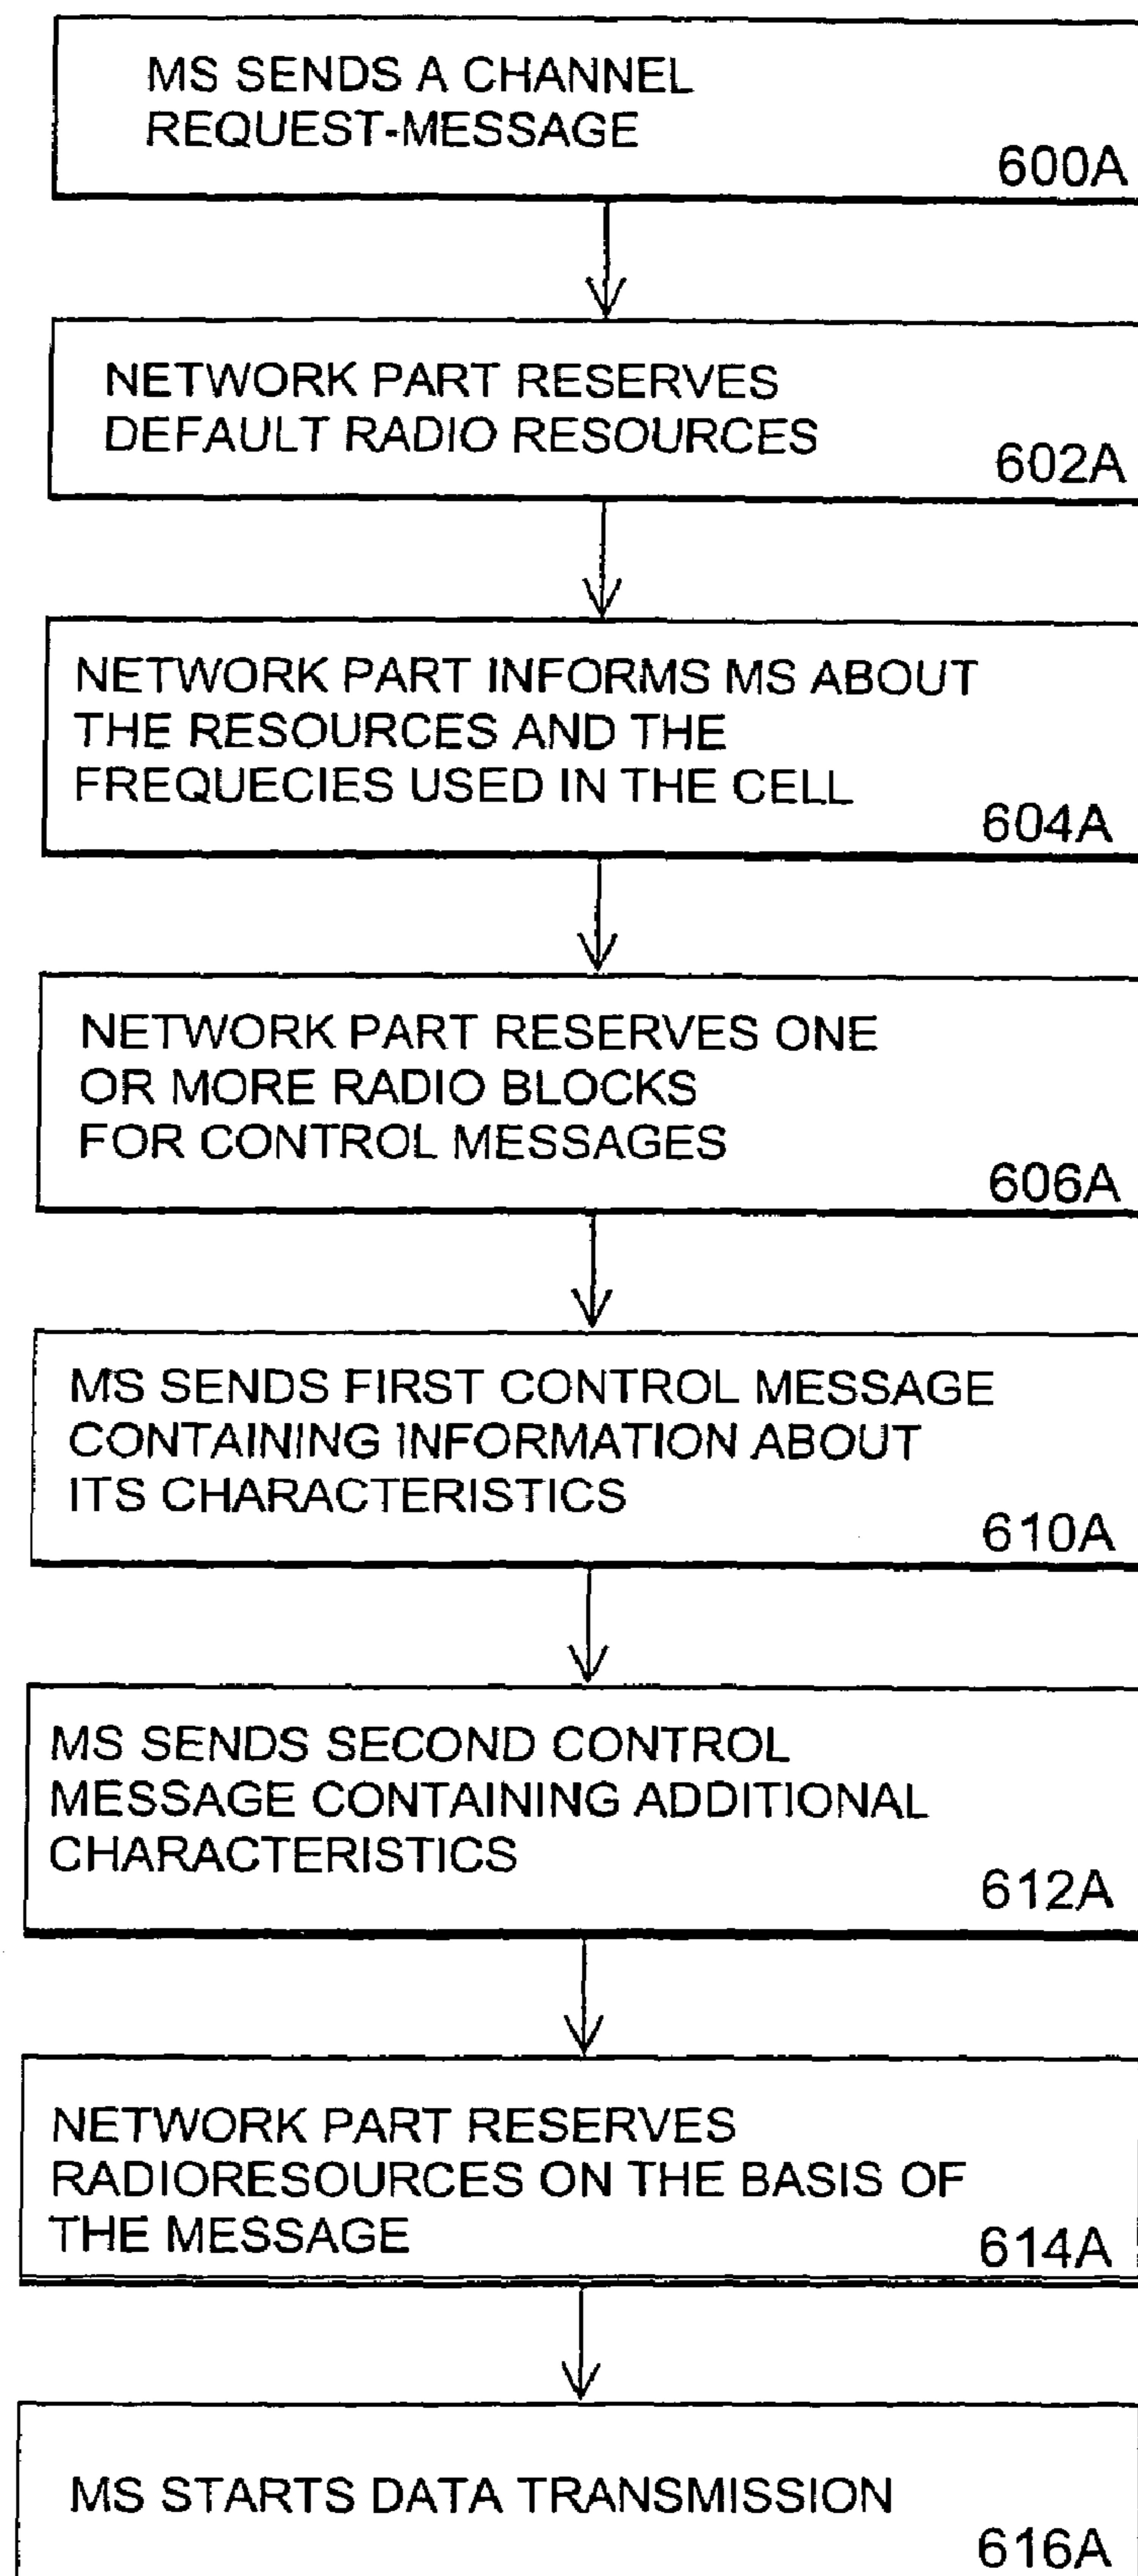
MS SENDS A CHANNEL REQUEST-MESSAGE
600A

NETWORK PART RESERVES DEFAULT RADIO RESOURCES
602A

NETWORK PART INFORMS MS ABOUT THE RESOURCES AND THE FREQUECIES USED IN THE CELL
604A

NETWORK PART RESERVES ONE OR MORE RADIO BLOCKS FOR CONTROL MESSAGES
606A

MS SENDS FIRST CONTROL MESSAGE CONTAINING INFORMATION ABOUT ITS CHARACTERISTICS
610A

MS SENDS SECOND CONTROL MESSAGE CONTAINING ADDITIONAL CHARACTERISTICS
612A

NETWORK PART RESERVES RADIORESOURCES ON THE BASIS OF THE MESSAGE
614A

MS STARTS DATA TRANSMISSION
616A